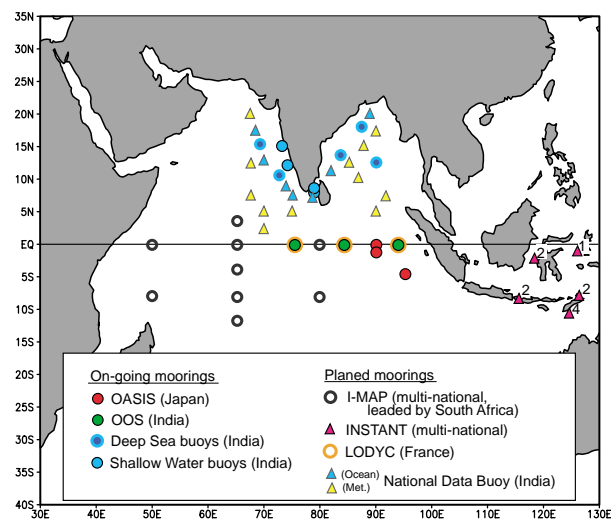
35N
30N
25N
20N
15N
10N
5N
EQ
5S
10S
15S
20S
25S
30S
35S
40S
30E 40E 50E 60E 70E 80E 90E 100E 110E 120E 130E

1
2
2
2
4

On-going moorings
OASIS (Japan)
OOS (India)
Deep Sea buoys (India)
Shallow Water buoys (India)

Planed moorings
I-MAP (multi-national, leaded by South Africa)
INSTANT (multi-national)
LODYC (France)
(Ocean)
(Met.)
National Data Buoy (India)